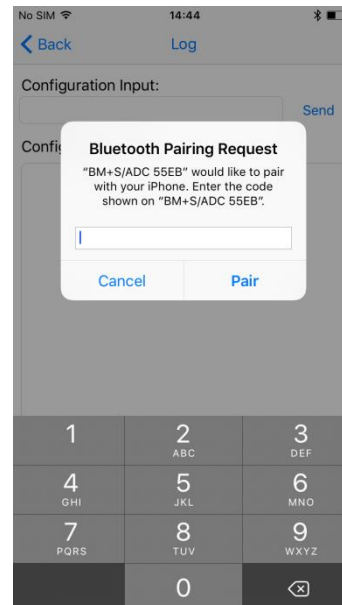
No SIM
14:44

Back
Log

Configuration Input:
Send

Confi

Bluetooth Pairing Request
"BM+S/ADC 55EB" would like to pair with your iPhone. Enter the code shown on "BM+S/ADC 55EB".

Cancel
Pair

1
2 ABC
3 DEF
4 GHI
5 JKL
6 MNO
7 PQRS
8 TUV
9 WXYZ
0